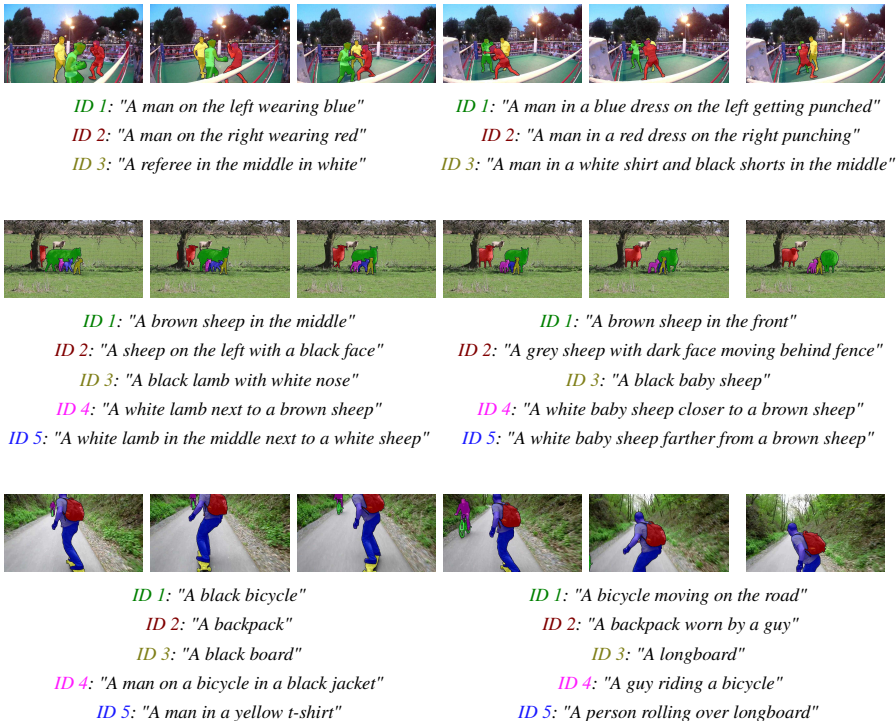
ID 1: "A man on the left wearing blue"
ID 2: "A man on the right wearing red"
ID 3: "A referee in the middle in white"

ID 1: "A man in a blue dress on the left getting punched"
ID 2: "A man in a red dress on the right punching"
ID 3: "A man in a white shirt and black shorts in the middle"

ID 1: "A brown sheep in the middle"
ID 2: "A sheep on the left with a black face"
ID 3: "A black lamb with white nose"
ID 4: "A white lamb next to a brown sheep"
ID 5: "A white lamb in the middle next to a white sheep"

ID 1: "A brown sheep in the front"
ID 2: "A grey sheep with dark face moving behind fence"
ID 3: "A black baby sheep"
ID 4: "A white baby sheep closer to a brown sheep"
ID 5: "A white baby sheep farther from a brown sheep"

ID 1: "A black bicycle"
ID 2: "A backpack"
ID 3: "A black board"
ID 4: "A man on a bicycle in a black jacket"
ID 5: "A man in a yellow t-shirt"

ID 1: "A bicycle moving on the road"
ID 2: "A backpack worn by a guy"
ID 3: "A longboard"
ID 4: "A guy riding a bicycle"
ID 5: "A person rolling over longboard"